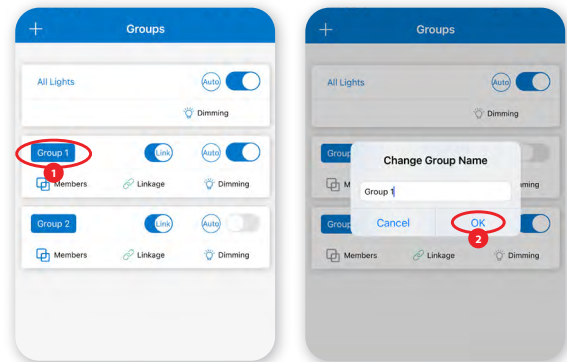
+ Groups

All Lights Auto

Dimming

Group 1 Link Auto

1

Members Linkage Dimming

Group 2 Link Auto

Members Linkage Dimming

+ Groups

All Lights Auto

Dimming

Group

M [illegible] ming

Change Group Name

Group 1

Cancel OK

Group

2

Members Linkage Dimming